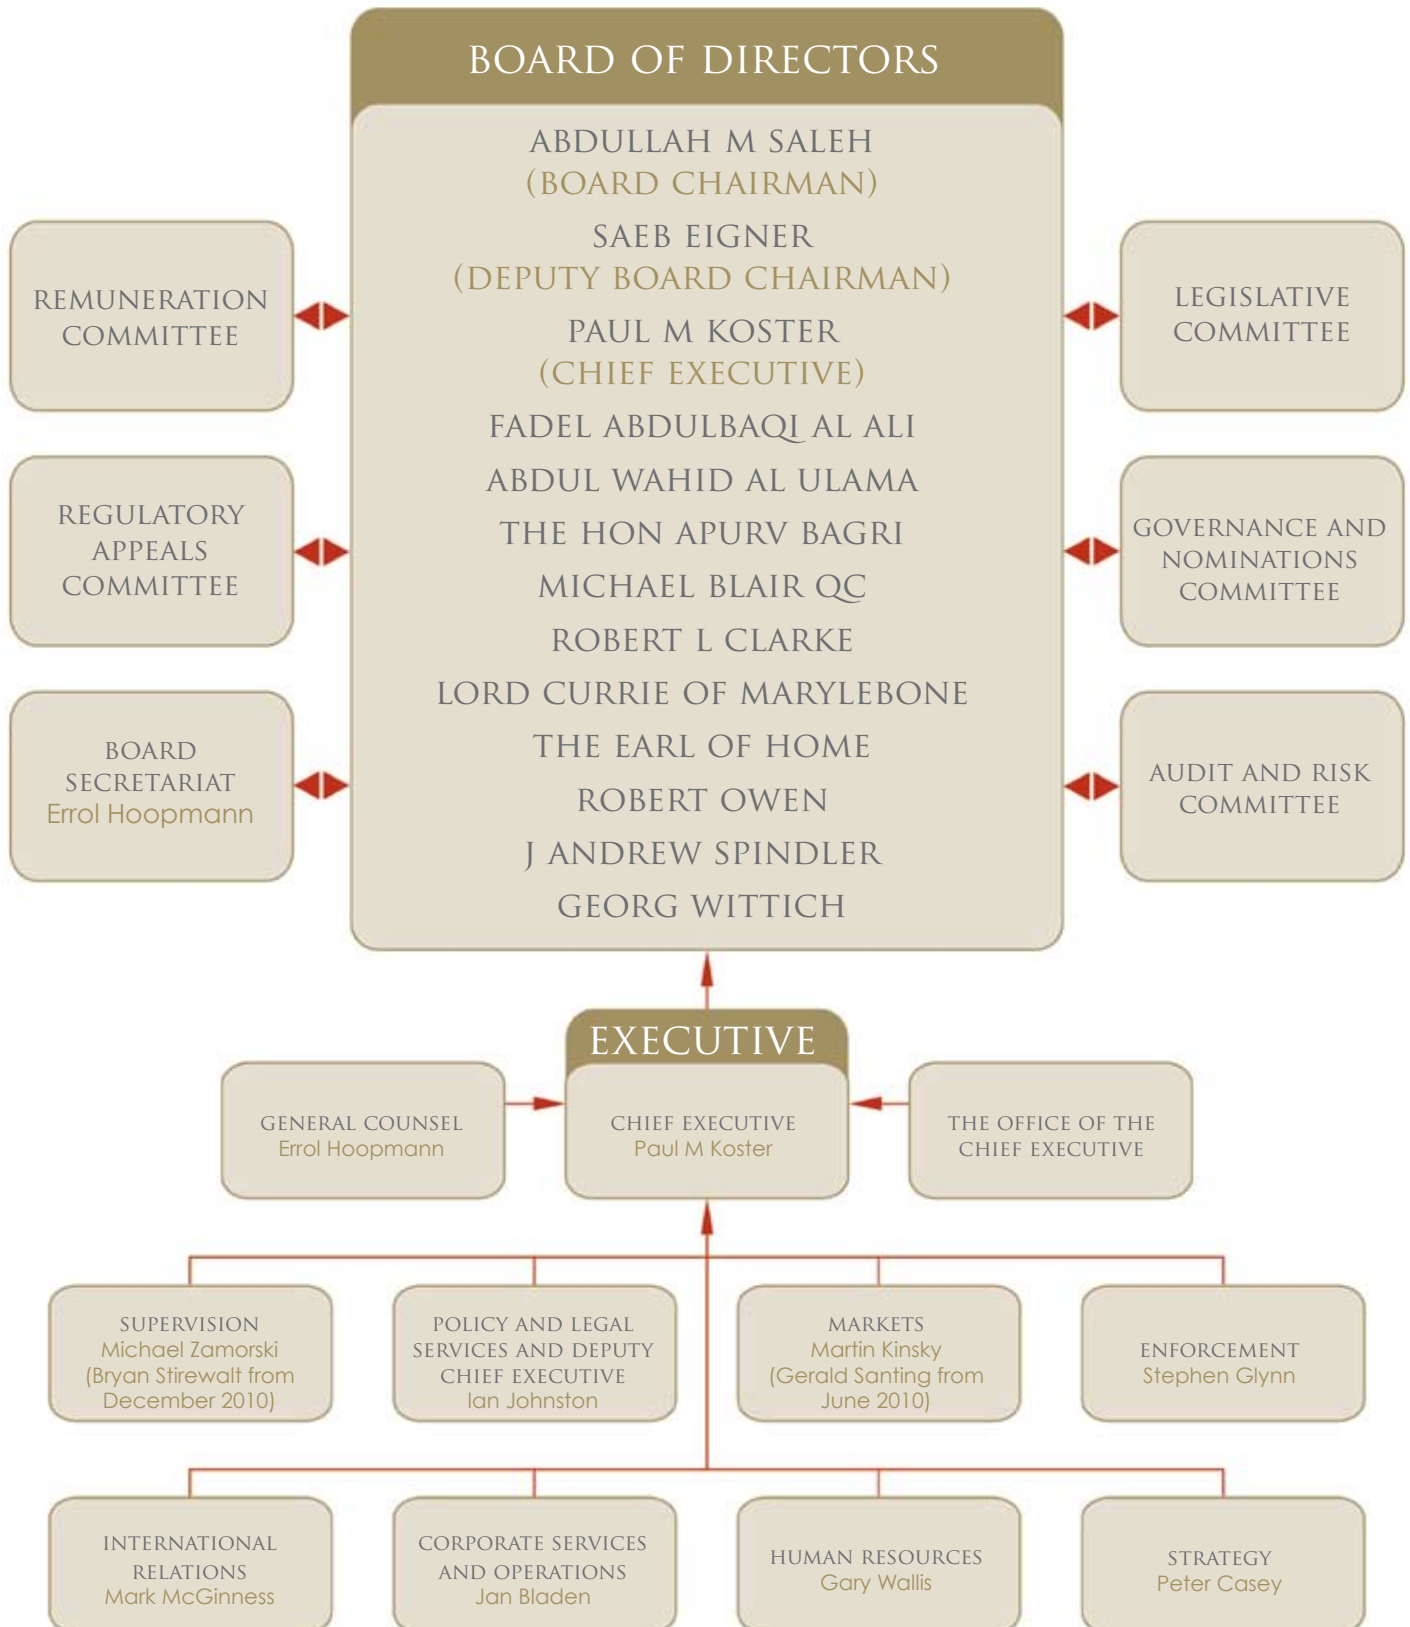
BOARD OF DIRECTORS

ABDULLAH M SALEH
(BOARD CHAIRMAN)
SAEB EIGNER
(DEPUTY BOARD CHAIRMAN)
PAUL M KOSTER
(CHIEF EXECUTIVE)
FADEL ABDULBAQI AL ALI
ABDUL WAHID AL ULAMA
THE HON APURV BAGRI
MICHAEL BLAIR QC
ROBERT L CLARKE
LORD CURRIE OF MARYLEBONE
THE EARL OF HOME
ROBERT OWEN
J ANDREW SPINDLER
GEORG WITTICH

REMUNERATION COMMITTEE

REGULATORY APPEALS COMMITTEE

BOARD SECRETARIAT
Errol Hoopmann

LEGISLATIVE COMMITTEE

GOVERNANCE AND NOMINATIONS COMMITTEE

AUDIT AND RISK COMMITTEE

EXECUTIVE

GENERAL COUNSEL
Errol Hoopmann

CHIEF EXECUTIVE
Paul M Koster

THE OFFICE OF THE CHIEF EXECUTIVE

SUPERVISION
Michael Zamorski
(Bryan Stirewalt from December 2010)

POLICY AND LEGAL SERVICES AND DEPUTY CHIEF EXECUTIVE
Ian Johnston

MARKETS
Martin Kinsky
(Gerald Santing from June 2010)

ENFORCEMENT
Stephen Glynn

INTERNATIONAL RELATIONS
Mark McGinness

CORPORATE SERVICES AND OPERATIONS
Jan Bladen

HUMAN RESOURCES
Gary Wallis

STRATEGY
Peter Casey